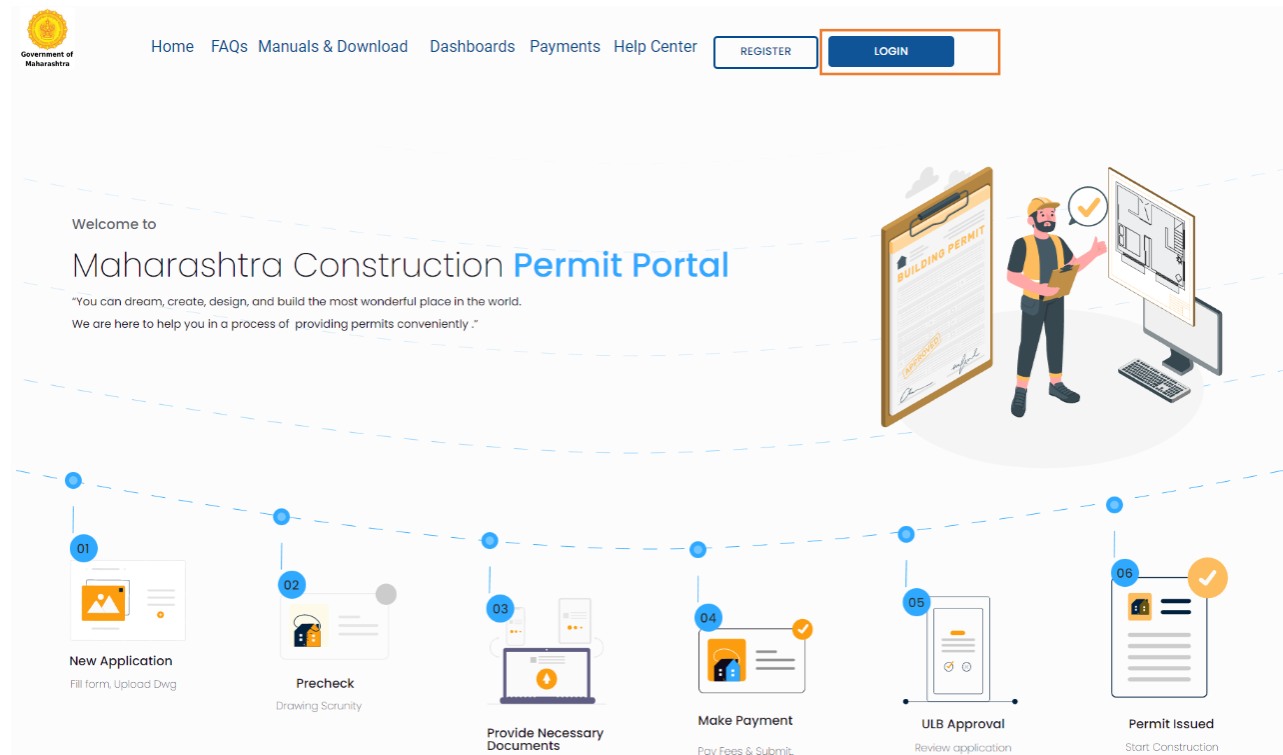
Government of Maharashtra

Home FAQs Manuals & Download Dashboards Payments Help Center REGISTER LOGIN

Welcome to

Maharashtra Construction Permit Portal

"You can dream, create, design, and build the most wonderful place in the world.
We are here to help you in a process of providing permits conveniently ."

BUILDING PERMIT

APPROVED

01 New Application
Fill form, Upload Dwg

02 Precheck
Drawing Scrunity

03 Provide Necessary Documents

04 Make Payment
Pay Fees & Submit.

05 ULB Approval
Review application

06 Permit Issued
Start Construction